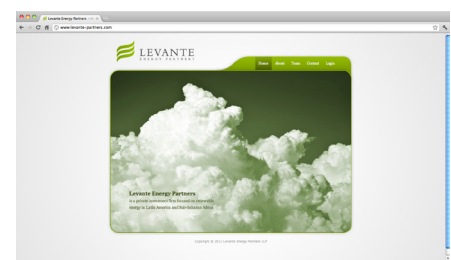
Levante Energy Partners

www.levante-partners.com

LEVANTE
ENERGY PARTNERS

Home
About
Team
Contact
Login

Levante Energy Partners

is a private investment firm focused on renewable energy in Latin America and Sub-Saharan Africa.

Copyright © 2011 Levante Energy Partners LLP